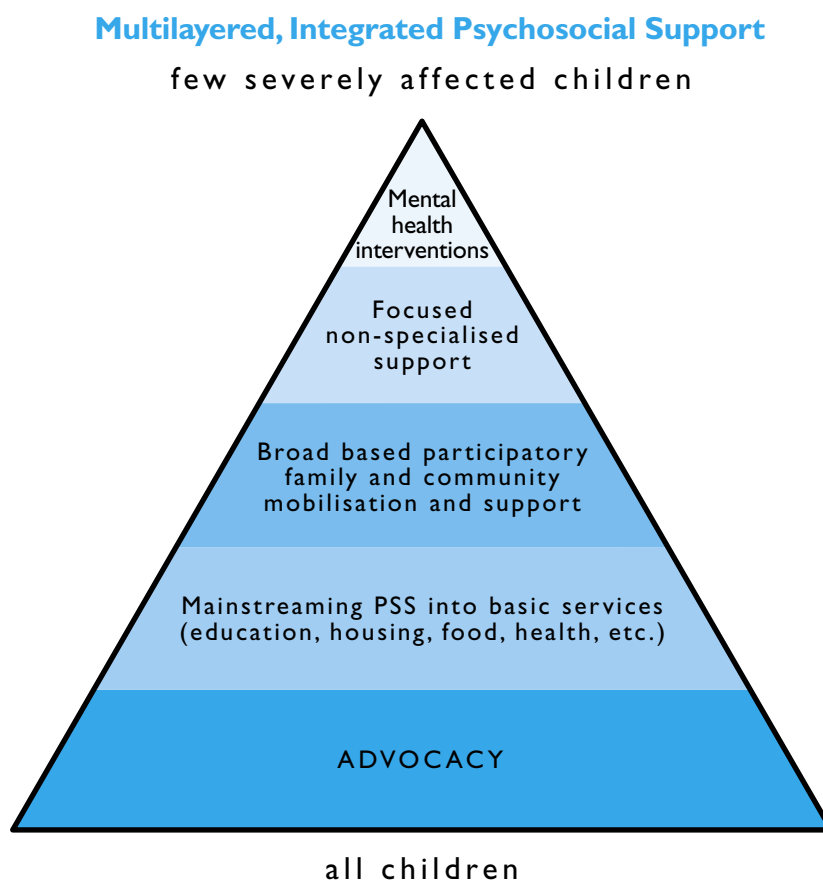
Multilayered, Integrated Psychosocial Support

few severely affected children

Mental health interventions

Focused non-specialised support

Broad based participatory family and community mobilisation and support

Mainstreaming PSS into basic services (education, housing, food, health, etc.)

ADVOCACY

all children